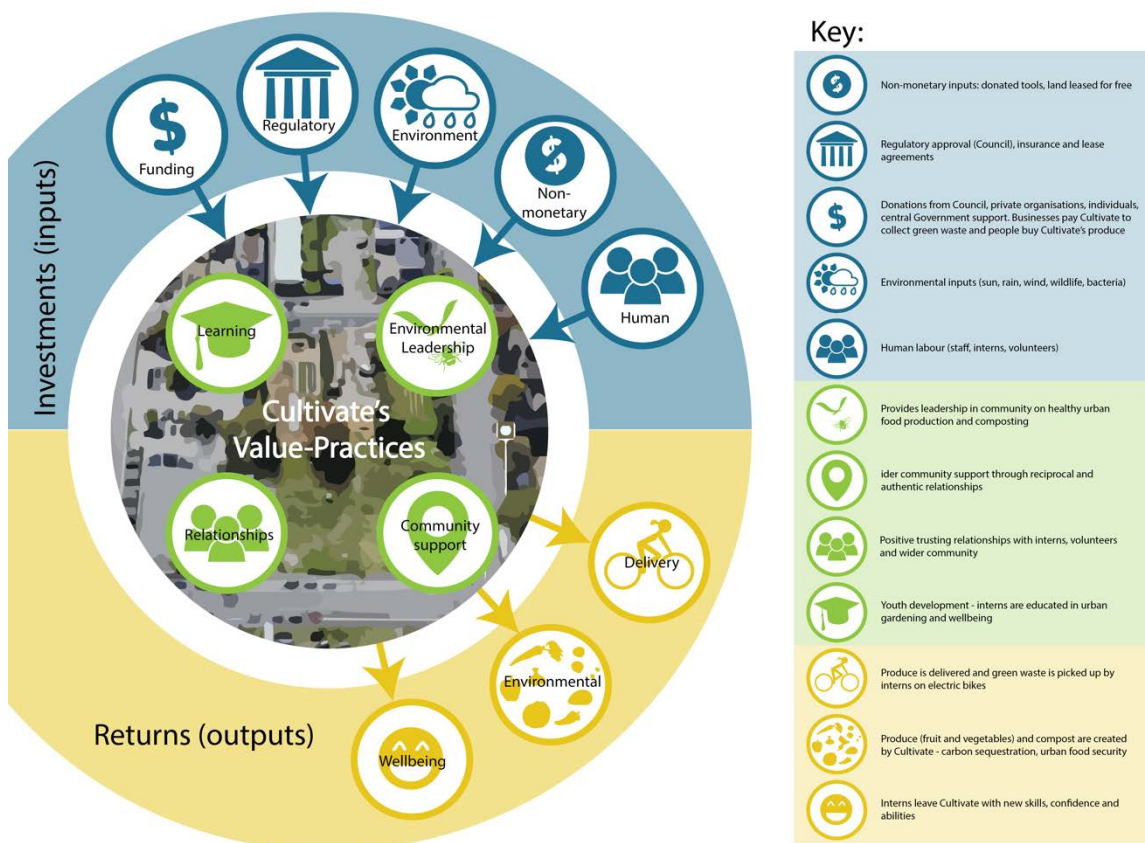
Investments (inputs)

Funding

Regulatory

Environment

Non-monetary

Human

Learning

Environmental Leadership

Cultivate's Value-Practices

Relationships

Community support

Delivery

Environmental

Wellbeing

Returns (outputs)

Key:

Non-monetary inputs: donated tools, land leased for free

Regulatory approval (Council), insurance and lease agreements

Donations from Council, private organisations, individuals, central Government support. Businesses pay Cultivate to collect green waste and people buy Cultivate's produce

Environmental inputs (sun, rain, wind, wildlife, bacteria)

Human labour (staff, interns, volunteers)

Provides leadership in community on healthy urban food production and composting

ider community support through reciprocal and authentic relationships

Positive trusting relationships with interns, volunteers and wider community

Youth development - interns are educated in urban gardening and wellbeing

Produce is delivered and green waste is picked up by interns on electric bikes

Produce (fruit and vegetables) and compost are created by Cultivate - carbon sequestration, urban food security

Interns leave Cultivate with new skills, confidence and abilities